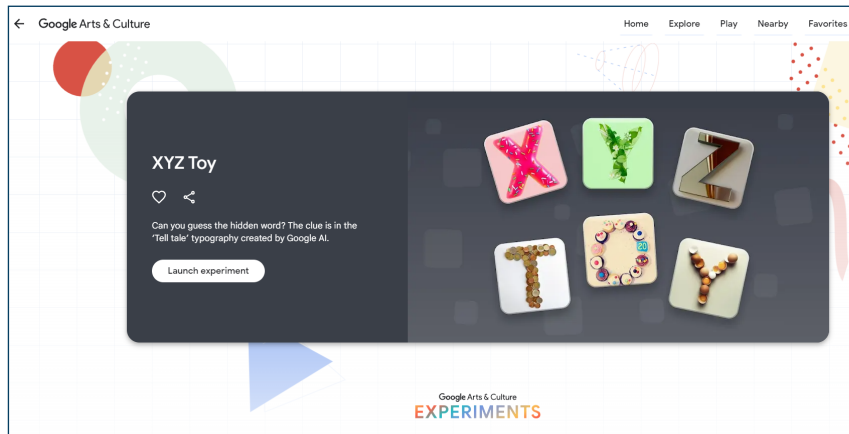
Google Arts & Culture

Home Explore Play Nearby Favorites

XYZ Toy

Can you guess the hidden word? The clue is in the 'Tell tale' typography created by Google AI.

Launch experiment

X Y Z
T O Y

Google Arts & Culture
EXPERIMENTS